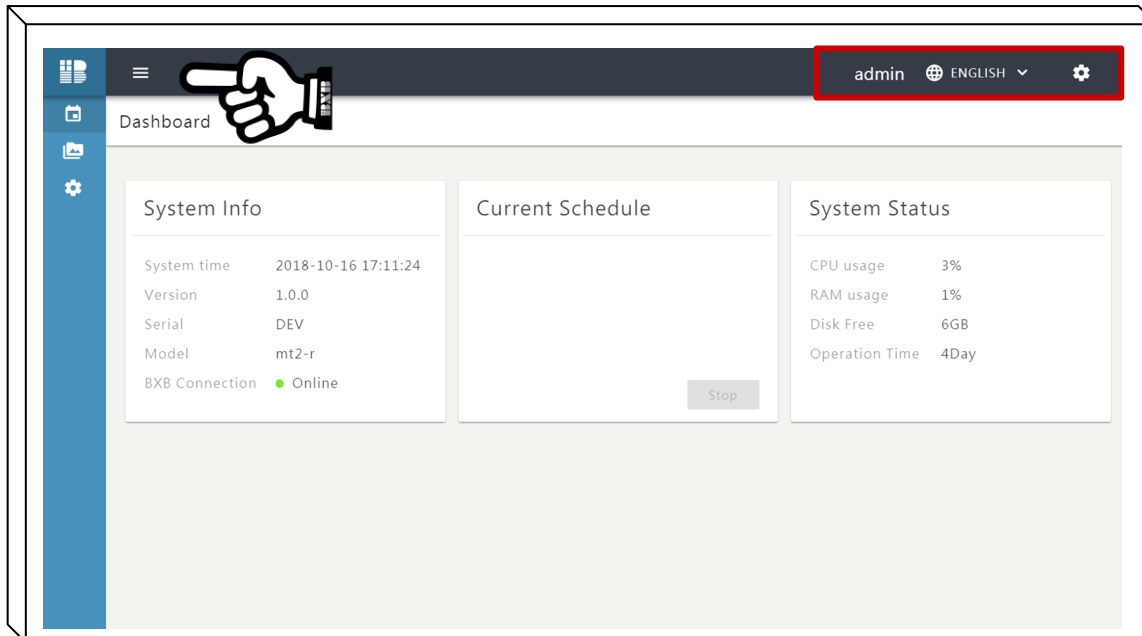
admin ENGLISH

Dashboard

System Info

| System time | 2018-10-16 17:11:24 |
|---|---|
| Version | 1.0.0 |
| Serial | DEV |
| Model | mt2-r |
| BXB Connection | Online |

Current Schedule

Stop

System Status

| CPU usage | 3% |
|---|---|
| RAM usage | 1% |
| Disk Free | 6GB |
| Operation Time | 4Day |